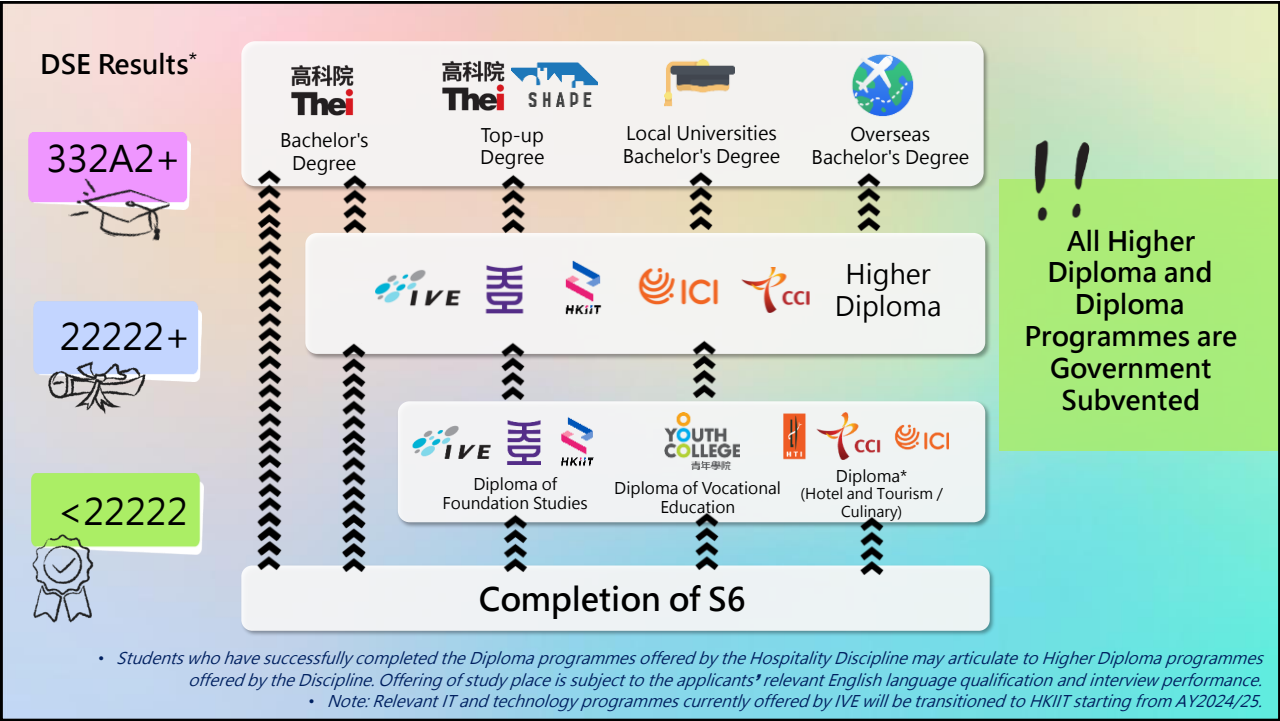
DSE Results*

332A2+

22222+

<22222

高科院
Thei
Bachelor's Degree

高科院
Thei
SHADE
Top-up Degree

Local Universities Bachelor's Degree

Overseas Bachelor's Degree

IVE
HKIIT
ICI
CCI
Higher Diploma

IVE
HKIIT
Diploma of Foundation Studies

YOUTH COLLEGE
青年學院
Diploma of Vocational Education

HTI
CCI
ICI
Diploma*
(Hotel and Tourism / Culinary)

Completion of S6

!!
All Higher Diploma and Diploma Programmes are Government Subvented

• Students who have successfully completed the Diploma programmes offered by the Hospitality Discipline may articulate to Higher Diploma programmes offered by the Discipline. Offering of study place is subject to the applicants' relevant English language qualification and interview performance.
• Note: Relevant IT and technology programmes currently offered by IVE will be transitioned to HKIIT starting from AY2024/25.